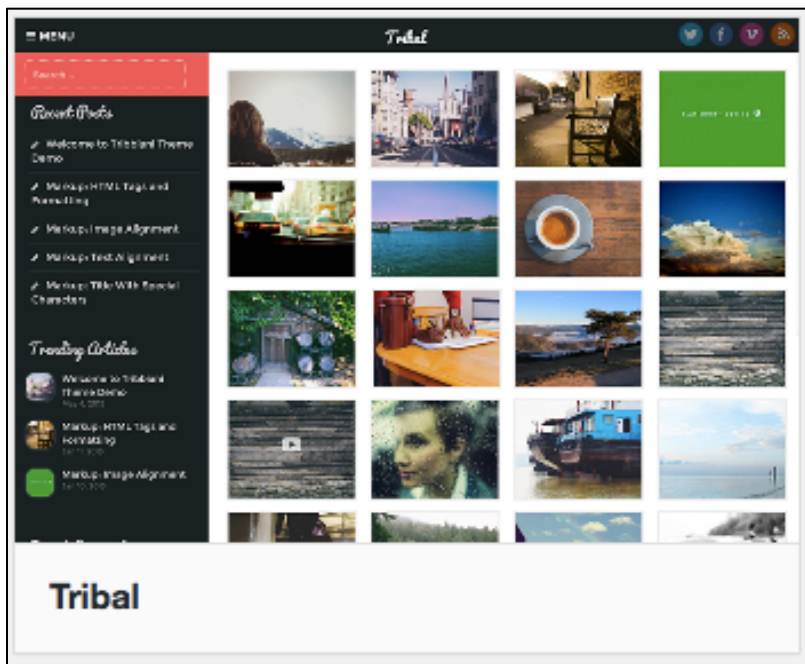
≡ MENU

Tribal

Search ...

Recent Posts

Welcome to Tribalani Theme Demo

Markup: HTML Tags and Formatting

Markup: Image Alignment

Markup: Text Alignment

Markup: Title With Special Characters

Trending Articles

Welcome to Tribalani Theme Demo

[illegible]

Markup: HTML Tags and Formatting

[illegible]

Markup: Image Alignment

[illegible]

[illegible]

Tribal